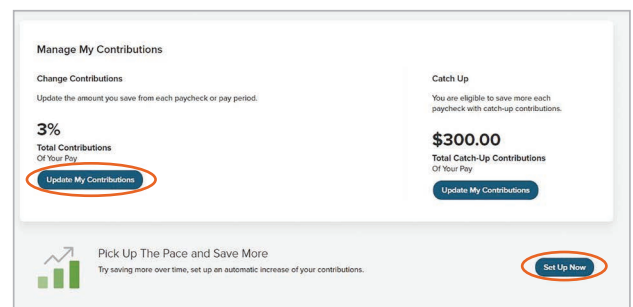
Manage My Contributions

Change Contributions

Update the amount you save from each paycheck or pay period.

3%

Total Contributions
Of Your Pay

Update My Contributions

Catch Up

You are eligible to save more each paycheck with catch-up contributions.

$300.00

Total Catch-Up Contributions
Of Your Pay

Update My Contributions

Pick Up The Pace and Save More

Try saving more over time, set up an automatic increase of your contributions.

Set Up Now